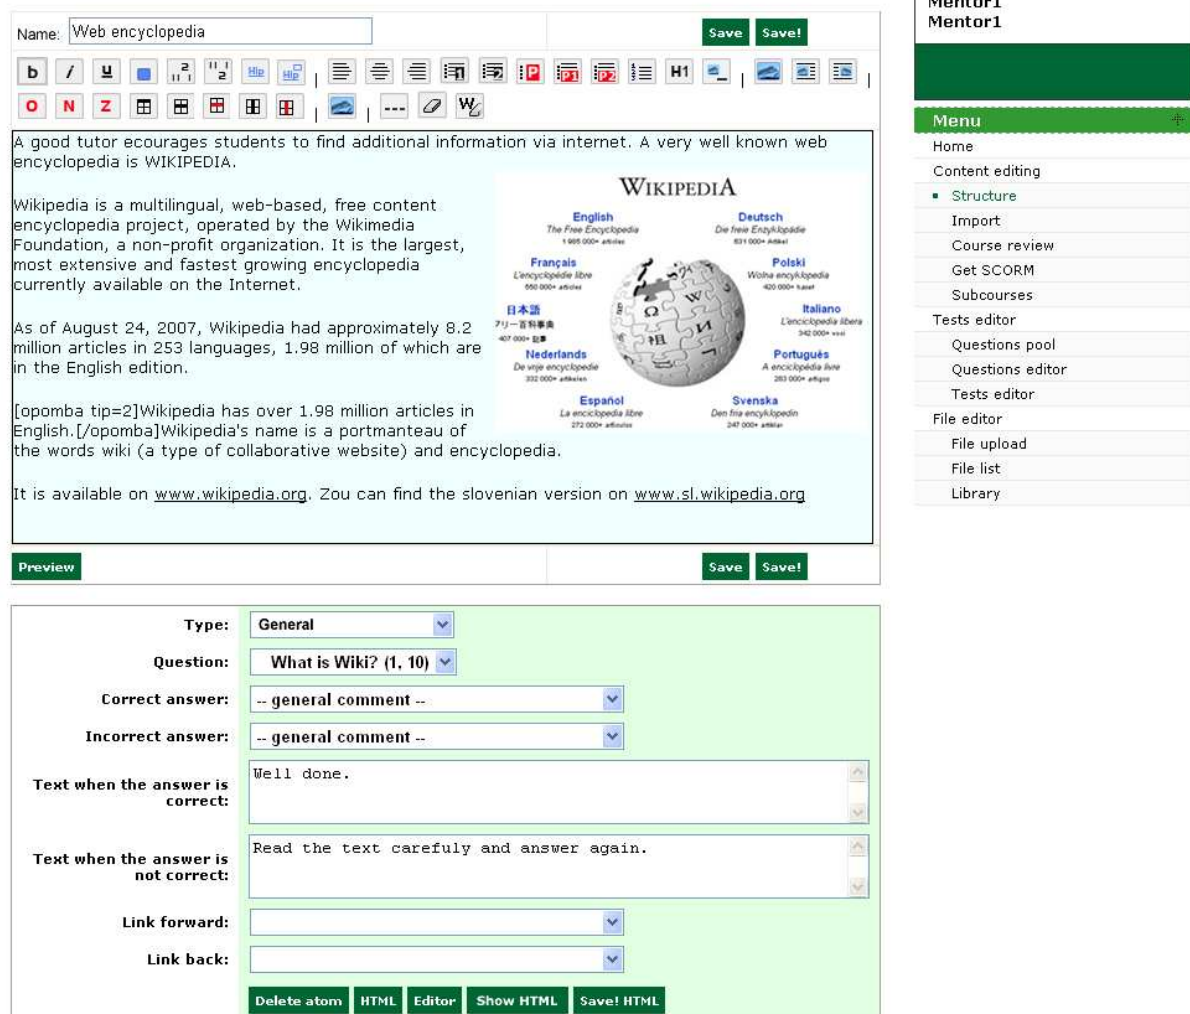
Mentor1
Mentor1

Name: Web encyclopedia

Save Save!

b i u H1 O N Z ---

A good tutor ecourages students to find additional information via internet. A very well known web encyclopedia is WIKIPEDIA.

Wikipedia is a multilingual, web-based, free content encyclopedia project, operated by the Wikimedia Foundation, a non-profit organization. It is the largest, most extensive and fastest growing encyclopedia currently available on the Internet.

As of August 24, 2007, Wikipedia had approximately 8.2 million articles in 253 languages, 1.98 million of which are in the English edition.

[opomba tip=2]Wikipedia has over 1.98 million articles in English.[/opomba]Wikipedia's name is a portmanteau of the words wiki (a type of collaborative website) and encyclopedia.

It is available on www.wikipedia.org. Zou can find the slovenian version on www.sl.wikipedia.org

WikipediA
English
The Free Encyclopedia
1 965 000+ articles
Deutsch
Die freie Enzyklopädie
631 000+ Artikel
Français
L'encyclopédie libre
550 000+ articles
Polski
Wolna encyklopedia
420 000+ haseł
日本語
フリー百科事典
407 000+ 記事
Italiano
L'enciclopedia libera
342 000+ voci
Nederlands
De vrije encyclopedie
332 000+ artikelen
Português
A enciclopédia livre
283 000+ artigos
Español
La enciclopedia libre
272 000+ artículos
Svenska
Den fria encyklopedin
247 000+ artiklar

Preview

Save Save!

Menu
Home
Content editing
Structure
Import
Course review
Get SCORM
Subcourses
Tests editor
Questions pool
Questions editor
Tests editor
File editor
File upload
File list
Library

Type: General
Question: What is Wiki? (1, 10)
Correct answer: -- general comment --
Incorrect answer: -- general comment --
Text when the answer is correct: Well done.
Text when the answer is not correct: Read the text carefuly and answer again.
Link forward:
Link back:

Delete atom HTML Editor Show HTML Save! HTML